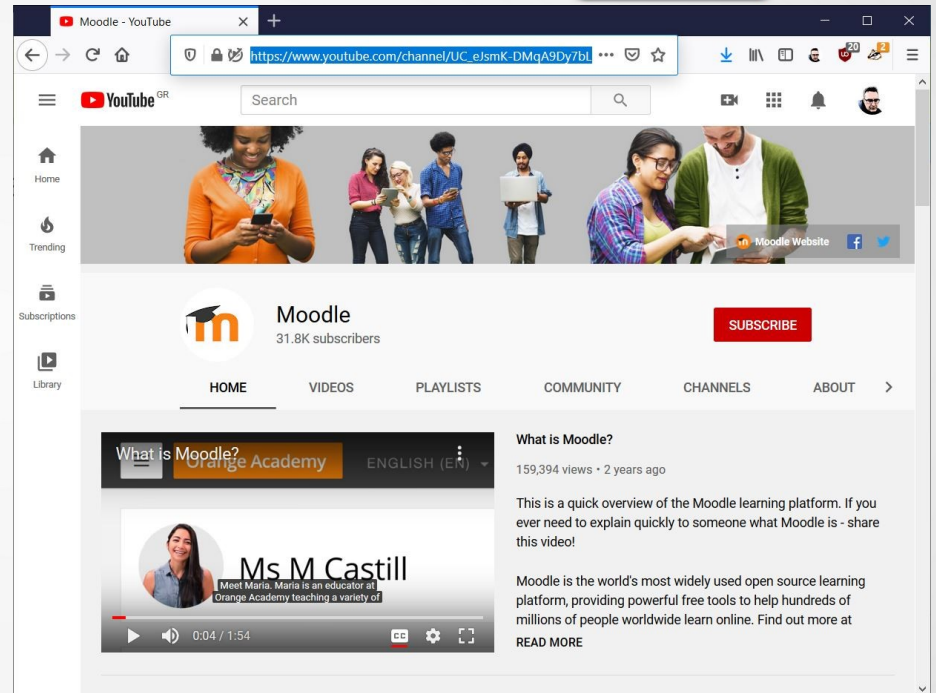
Moodle - YouTube

https://www.youtube.com/channel/UC_eJsmK-DMqA9Dy7bL

20

2

YouTube GR

Search

Home

Trending

Subscriptions

Library

Moodle Website

Moodle
31.8K subscribers

SUBSCRIBE

HOME
VIDEOS
PLAYLISTS
COMMUNITY
CHANNELS
ABOUT

What is Moodle?

Orange Academy

ENGLISH (EN)

Ms M Castill

Meet Maria. Maria is an educator at Orange Academy teaching a variety of

0:04 / 1:54

CC

What is Moodle?

159,394 views • 2 years ago

This is a quick overview of the Moodle learning platform. If you ever need to explain quickly to someone what Moodle is - share this video!

Moodle is the world's most widely used open source learning platform, providing powerful free tools to help hundreds of millions of people worldwide learn online. Find out more at

READ MORE